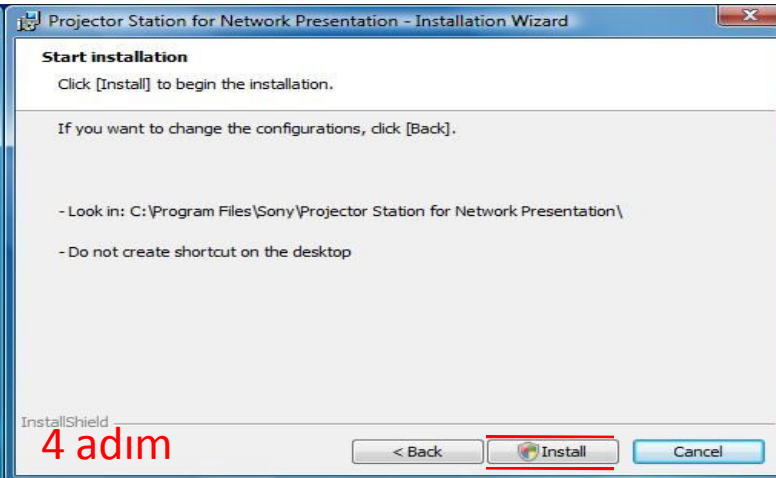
Projector Station for Network Presentation - Installation Wizard

Start installation

Click [Install] to begin the installation.

If you want to change the configurations, click [Back].

- Look in: C:\Program Files\Sony\Projector Station for Network Presentation\

- Do not create shortcut on the desktop

InstallShield

4 adım

< Back

Install

Cancel